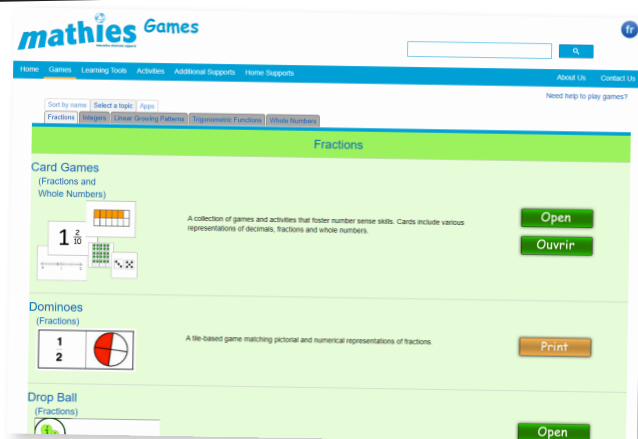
mathies Games

fr

Home Games Learning Tools Activities Additional Supports Home Supports About Us Contact Us

Need help to play games?

Sort by name | Select a topic | Apps

Fractions | Integers | Linear Growing Patterns | Trigonometric Functions | Whole Numbers

Fractions

Card Games
(Fractions and Whole Numbers)

$1\frac{2}{10}$

A collection of games and activities that foster number sense skills. Cards include various representations of decimals, fractions and whole numbers.

Open

Ouvrir

Dominoes
(Fractions)

$\frac{1}{2}$

A tile-based game matching pictorial and numerical representations of fractions.

Print

Drop Ball
(Fractions)

Open